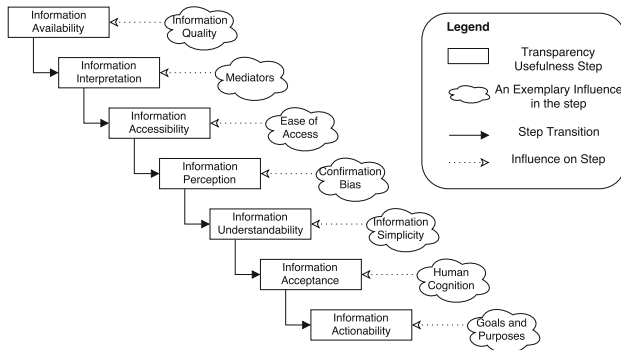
Information Availability

Information Quality

Information Interpretation

Mediators

Information Accessibility

Ease of Access

Information Perception

Confirmation Bias

Information Understandability

Information Simplicity

Information Acceptance

Human Cognition

Information Actionability

Goals and Purposes

Legend

Transparency Usefulness Step

An Exemplary Influence in the step

Step Transition

Influence on Step